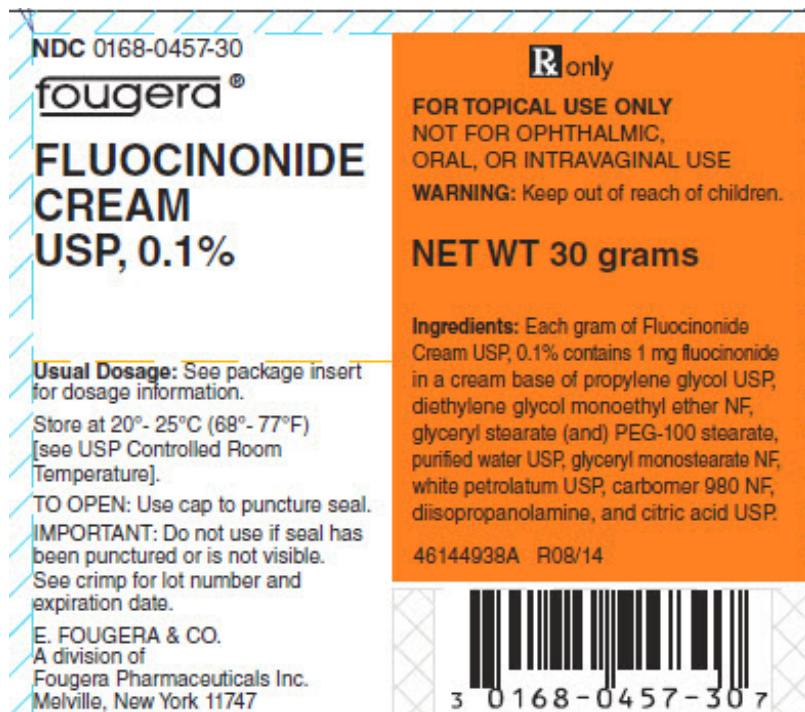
NDC 0168-0457-30

fougera®

FLUOCINONIDE CREAM USP, 0.1%

Usual Dosage: See package insert for dosage information.

Store at 20°- 25°C (68°- 77°F) [see USP Controlled Room Temperature].

TO OPEN: Use cap to puncture seal.

IMPORTANT: Do not use if seal has been punctured or is not visible. See crimp for lot number and expiration date.

E. FOUGERA & CO.
A division of
Fougera Pharmaceuticals Inc.
Melville, New York 11747

℞ only

FOR TOPICAL USE ONLY
NOT FOR OPHTHALMIC, ORAL, OR INTRAVAGINAL USE

WARNING: Keep out of reach of children.

NET WT 30 grams

Ingredients: Each gram of Fluocinonide Cream USP, 0.1% contains 1 mg fluocinonide in a cream base of propylene glycol USP, diethylene glycol monoethyl ether NF, glyceryl stearate (and) PEG-100 stearate, purified water USP, glyceryl monostearate NF, white petrolatum USP, carbomer 980 NF, diisopropanolamine, and citric acid USP.

46144938A R08/14

3 0168-0457-30 7